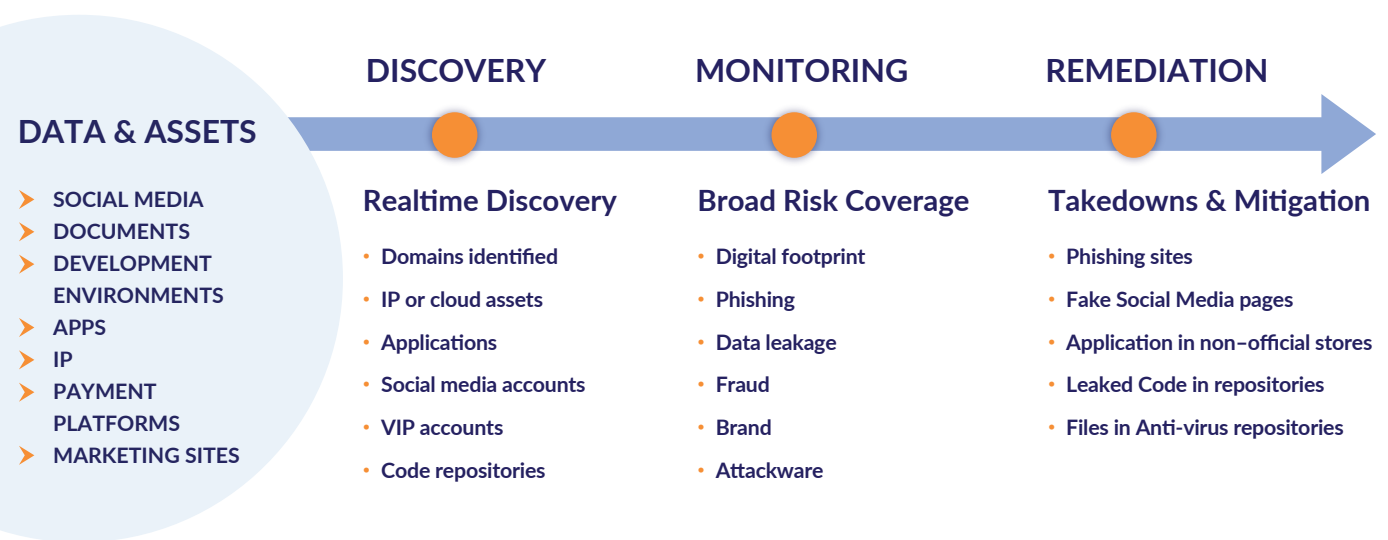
DATA & ASSETS

SOCIAL MEDIA
DOCUMENTS
DEVELOPMENT ENVIRONMENTS
APPS
IP
PAYMENT PLATFORMS
MARKETING SITES

DISCOVERY

Realtime Discovery

• Domains identified
• IP or cloud assets
• Applications
• Social media accounts
• VIP accounts
• Code repositories

MONITORING

Broad Risk Coverage

• Digital footprint
• Phishing
• Data leakage
• Fraud
• Brand
• Attackware

REMEDIATION

Takedowns & Mitigation

• Phishing sites
• Fake Social Media pages
• Application in non–official stores
• Leaked Code in repositories
• Files in Anti-virus repositories